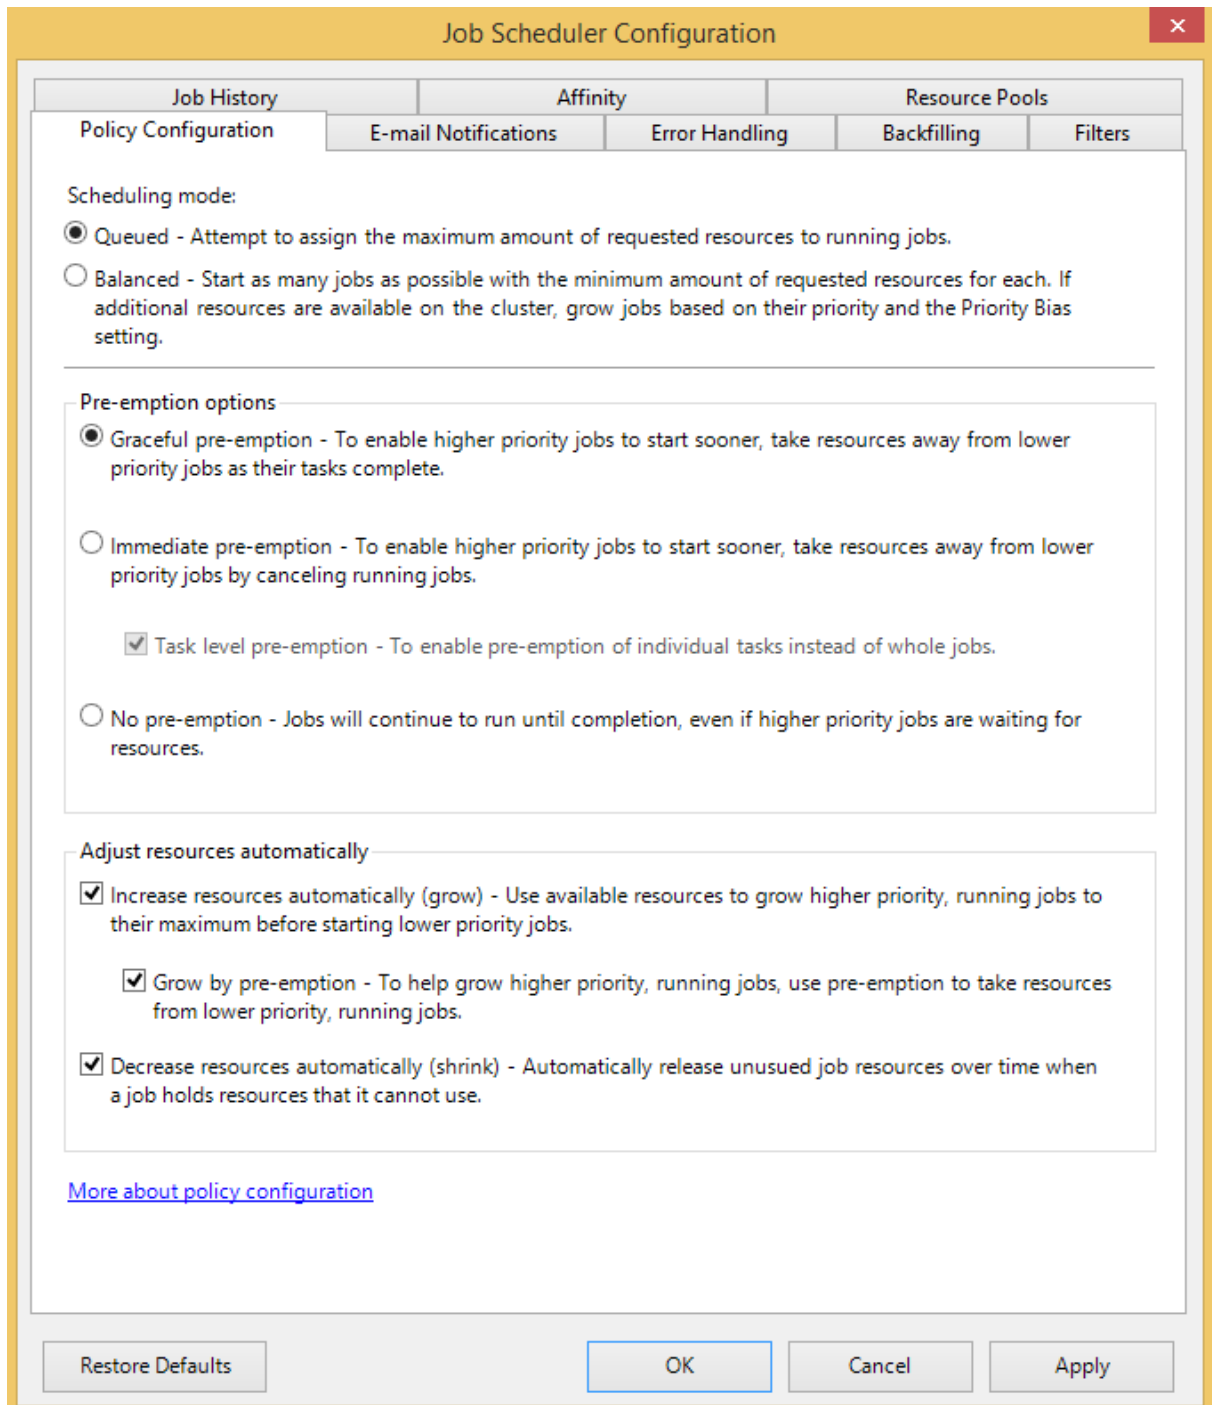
Job Scheduler Configuration

Job History
Affinity
Resource Pools
Policy Configuration
E-mail Notifications
Error Handling
Backfilling
Filters

Scheduling mode:

Queued - Attempt to assign the maximum amount of requested resources to running jobs.

Balanced - Start as many jobs as possible with the minimum amount of requested resources for each. If additional resources are available on the cluster, grow jobs based on their priority and the Priority Bias setting.

Pre-emption options

Graceful pre-emption - To enable higher priority jobs to start sooner, take resources away from lower priority jobs as their tasks complete.

Immediate pre-emption - To enable higher priority jobs to start sooner, take resources away from lower priority jobs by canceling running jobs.

Task level pre-emption - To enable pre-emption of individual tasks instead of whole jobs.

No pre-emption - Jobs will continue to run until completion, even if higher priority jobs are waiting for resources.

Adjust resources automatically

Increase resources automatically (grow) - Use available resources to grow higher priority, running jobs to their maximum before starting lower priority jobs.

Grow by pre-emption - To help grow higher priority, running jobs, use pre-emption to take resources from lower priority, running jobs.

Decrease resources automatically (shrink) - Automatically release unusued job resources over time when a job holds resources that it cannot use.

More about policy configuration

Restore Defaults
OK
Cancel
Apply